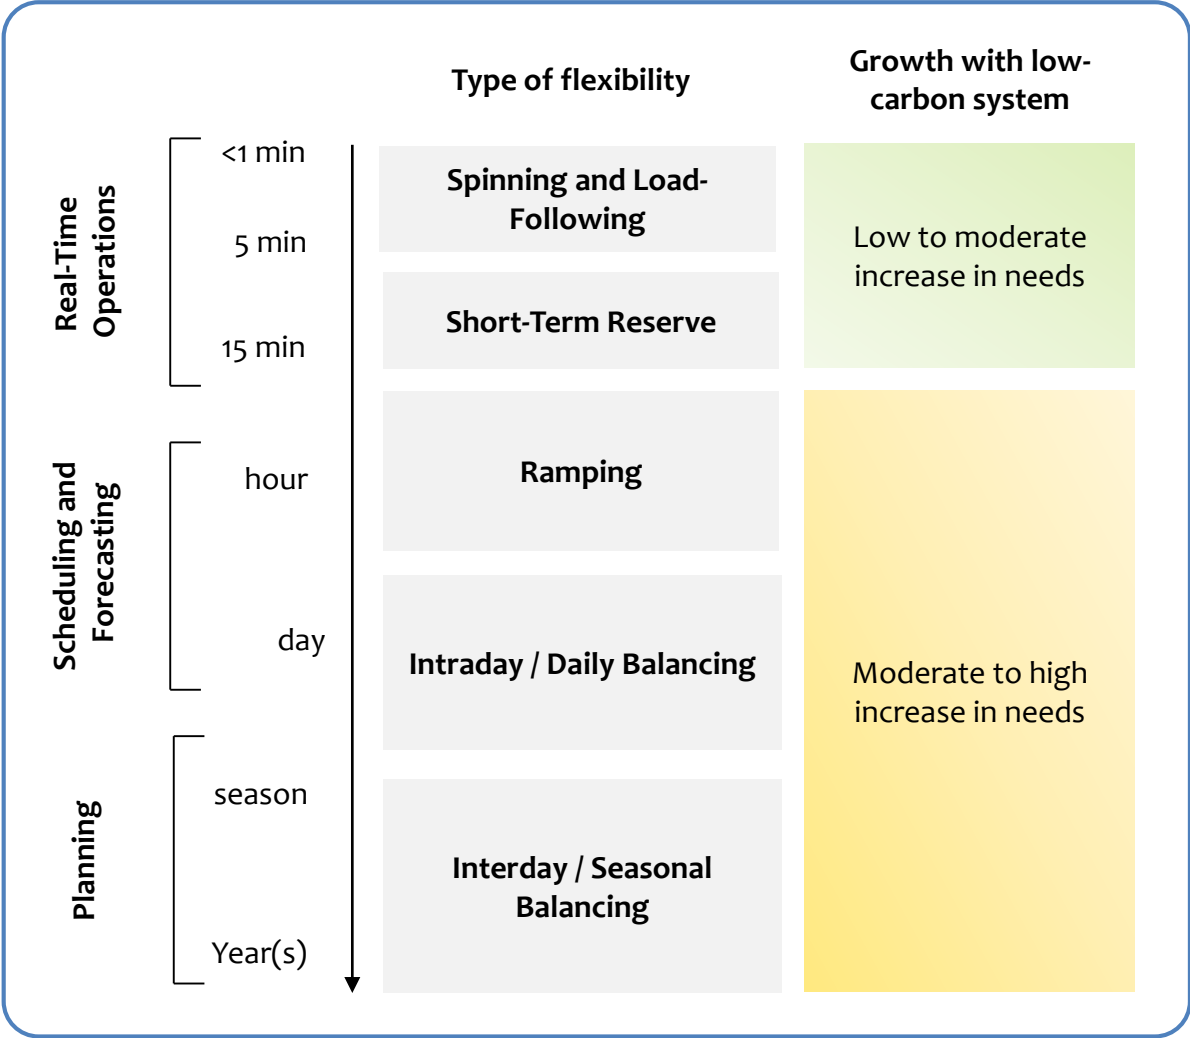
Type of flexibility

Growth with low-carbon system

Real-Time Operations

<1 min

5 min

15 min

Spinning and Load-Following

Short-Term Reserve

Low to moderate increase in needs

Scheduling and Forecasting

hour

day

Ramping

Intraday / Daily Balancing

Planning

season

Year(s)

Interday / Seasonal Balancing

Moderate to high increase in needs